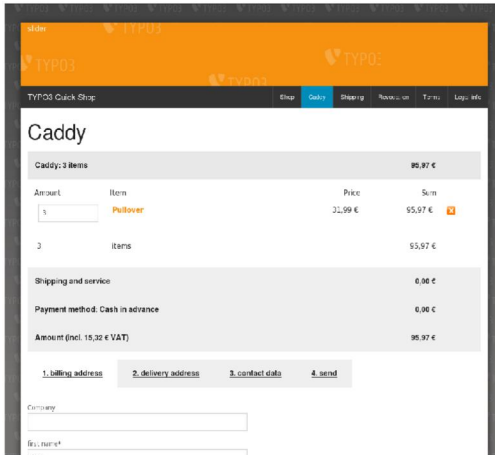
slider

TYPO3

TYPO3

TYPO3

TYPO3

TYPO3 Quick Shop

Shop Caddy Shipping Revocation Terms Legal info

Caddy

Caddy: 3 items 95,97 €

| Amount | Item | Price | Sum |
|---|---|---|---|
| 3 | Pullover | 31,99 € | 95,97 € |
| 3 | items | | 95,97 € |

Shipping and service 0,00 €

Payment method: Cash in advance 0,00 €

Amount (incl. 15,32 € VAT) 95,97 €

1. billing address 2. delivery address 3. contact data 4. send

Company

first name*